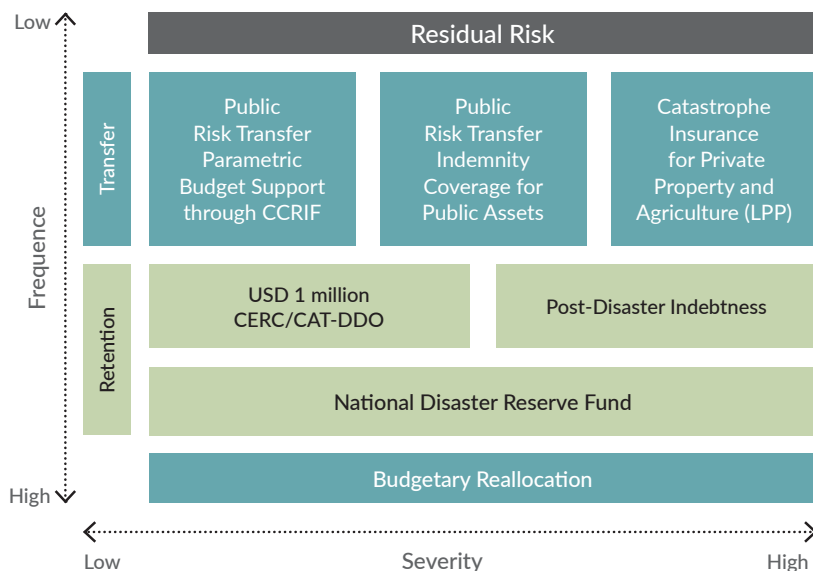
Low

Frequence

High

Residual Risk

Transfer

Public Risk Transfer Parametric Budget Support through CCRIF

Public Risk Transfer Indemnity Coverage for Public Assets

Catastrophe Insurance for Private Property and Agriculture (LPP)

Retention

USD 1 million CERC/CAT-DDO

Post-Disaster Indebtness

National Disaster Reserve Fund

Budgetary Reallocation

Low

Severity

High